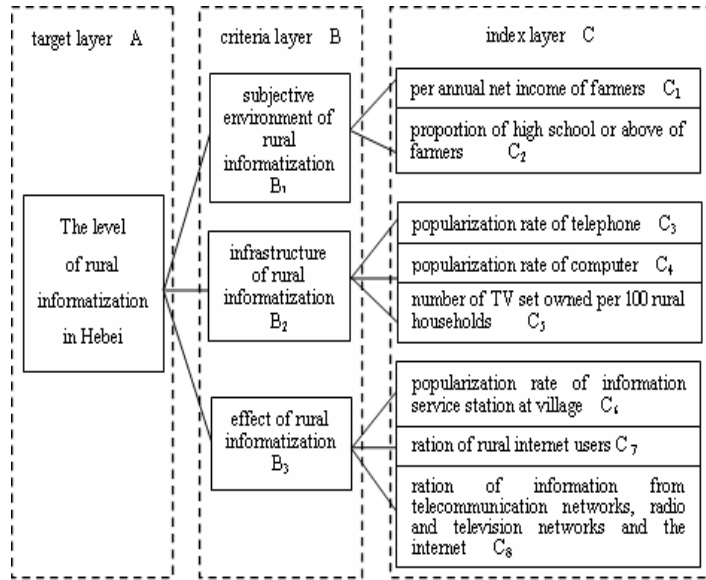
target layer A

The level of rural informatization in Hebei

criteria layer B

subjective environment of rural informatization $B_1$

infrastructure of rural informatization $B_2$

effect of rural informatization $B_3$

index layer C

per annual net income of farmers $C_1$

proportion of high school or above of farmers $C_2$

popularization rate of telephone $C_3$

popularization rate of computer $C_4$

number of TV set owned per 100 rural households $C_5$

popularization rate of information service station at village $C_6$

ration of rural internet users $C_7$

ration of information from telecommunication networks, radio and television networks and the internet $C_8$